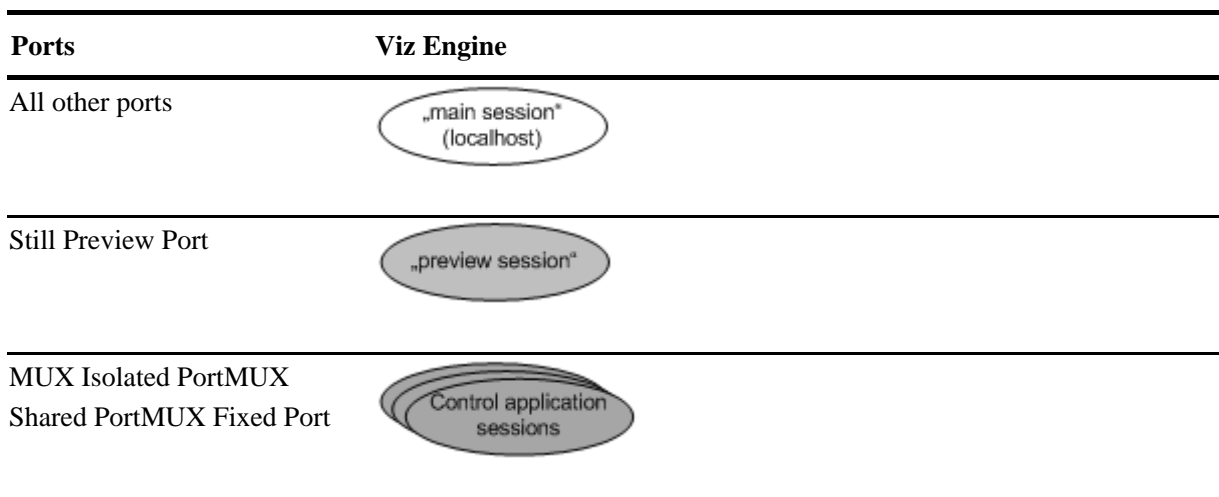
| Ports | Viz Engine |
|---|---|
| All other ports | „main session" (localhost) |
| Still Preview Port | „preview session" |
| MUX Isolated PortMUX Shared PortMUX Fixed Port | Control application sessions |